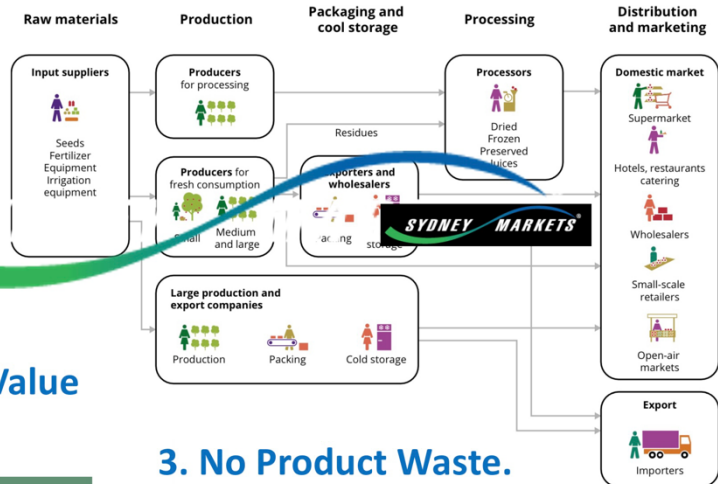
Raw materials

Production

Packaging and cool storage

Processing

Distribution and marketing

Input suppliers

Seeds
Fertilizer
Equipment
Irrigation equipment

Producers for processing

Producers for fresh consumption

Small

Medium and large

Residues

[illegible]xporters and wholesalers

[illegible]acking

storage

SYDNEY MARKETS

Processors

Dried
Frozen
Preserved
Juices

Domestic market

Supermarket

Hotels, restaurants catering

Wholesalers

Small-scale retailers

Open-air markets

Large production and export companies

Production

Packing

Cold storage

Export

Importers

Value

3. No Product Waste.